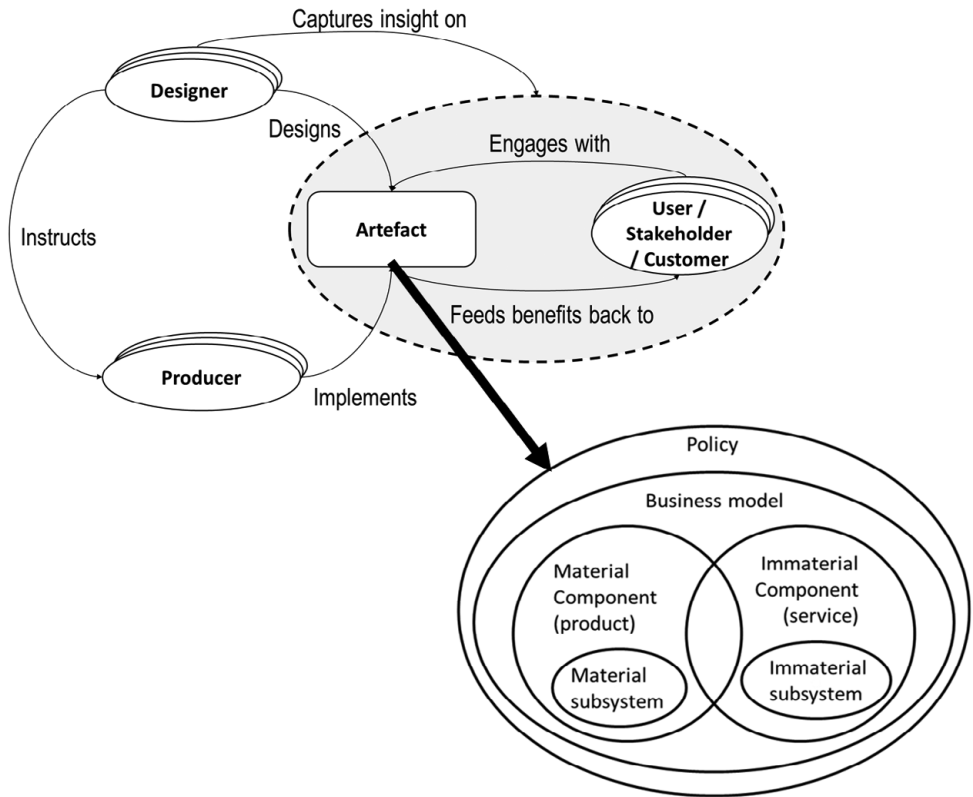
Captures insight on

Designer

Designs

Engages with

Instructs

Artefact

User / Stakeholder / Customer

Feeds benefits back to

Producer

Implements

Policy

Business model

Material Component (product)

Immaterial Component (service)

Material subsystem

Immaterial subsystem